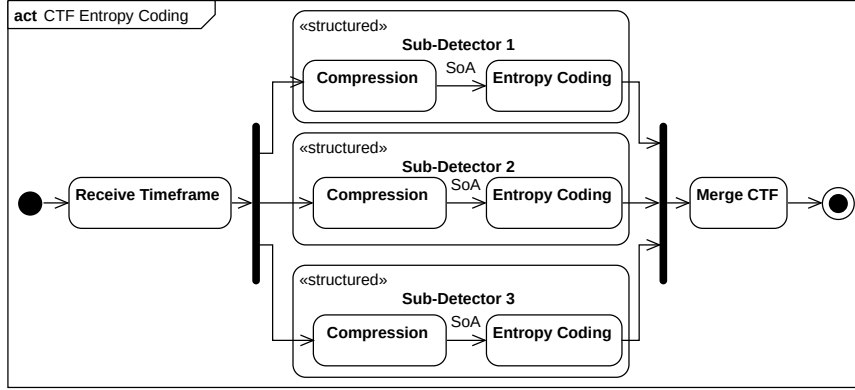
act CTF Entropy Coding

«structured»
Sub-Detector 1
Compression
SoA
Entropy Coding

«structured»
Sub-Detector 2
Compression
SoA
Entropy Coding

Receive Timeframe

Merge CTF

«structured»
Sub-Detector 3
Compression
SoA
Entropy Coding